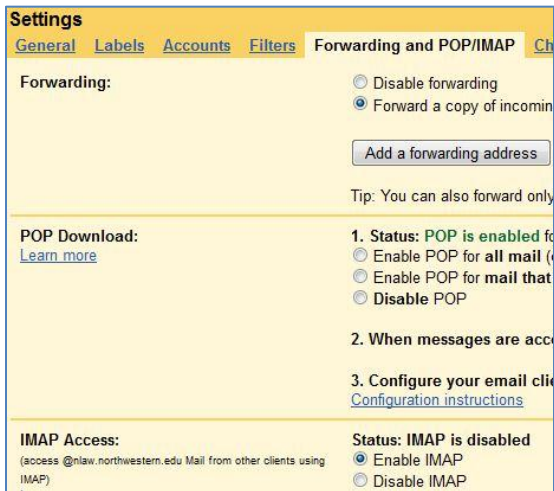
Settings

General Labels Accounts Filters Forwarding and POP/IMAP Ch

Forwarding:

Disable forwarding

Forward a copy of incomin

Add a forwarding address

Tip: You can also forward only

POP Download:

Learn more

1. Status: POP is enabled f

Enable POP for all mail (

Enable POP for mail that

Disable POP

2. When messages are acc

3. Configure your email cli

Configuration instructions

IMAP Access:

(access @nlaw.northwestern.edu Mail from other clients using IMAP)

Status: IMAP is disabled

Enable IMAP

Disable IMAP